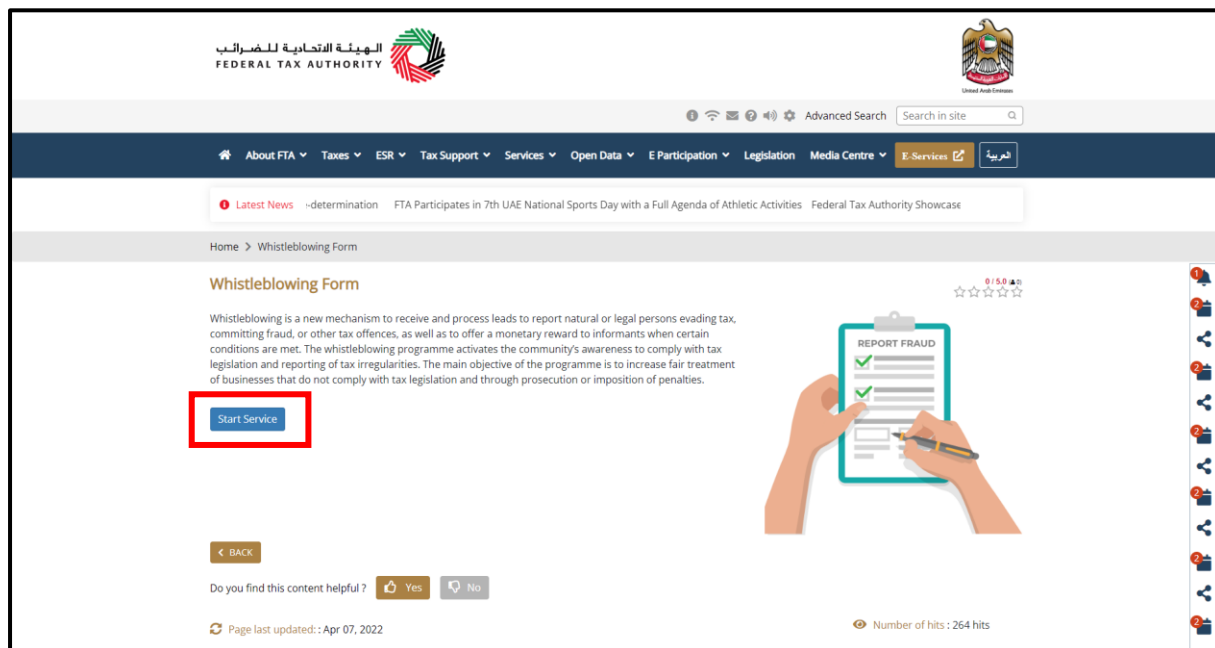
الهيئة الاتحادية للضرائب
FEDERAL TAX AUTHORITY

United Arab Emirates

Advanced Search Search in site

About FTA Taxes ESR Tax Support Services Open Data E Participation Legislation Media Centre E-Services العربية

Latest News -determination FTA Participates in 7th UAE National Sports Day with a Full Agenda of Athletic Activities Federal Tax Authority Showcase

Home > Whistleblowing Form

Whistleblowing Form

0 / 5.0 (0)

Whistleblowing is a new mechanism to receive and process leads to report natural or legal persons evading tax, committing fraud, or other tax offences, as well as to offer a monetary reward to informants when certain conditions are met. The whistleblowing programme activates the community's awareness to comply with tax legislation and reporting of tax irregularities. The main objective of the programme is to increase fair treatment of businesses that do not comply with tax legislation and through prosecution or imposition of penalties.

Start Service

REPORT FRAUD

BACK

Do you find this content helpful ? Yes No

Page last updated: : Apr 07, 2022

Number of hits : 264 hits

1
2
2
2
2
2
2